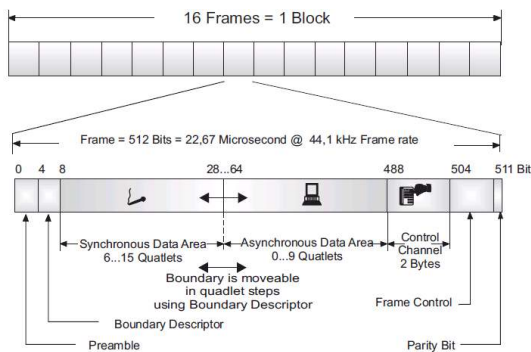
16 Frames = 1 Block

Frame = 512 Bits = 22,67 Microsecond @ 44,1 kHz Frame rate

0 4 8 28...64 488 504 511 Bit

Synchronous Data Area 6...15 Quatlets

Asynchronous Data Area 0...9 Quatlets

Control Channel 2 Bytes

Boundary is moveable in quadlet steps using Boundary Descriptor

Frame Control

Boundary Descriptor

Preamble

Parity Bit